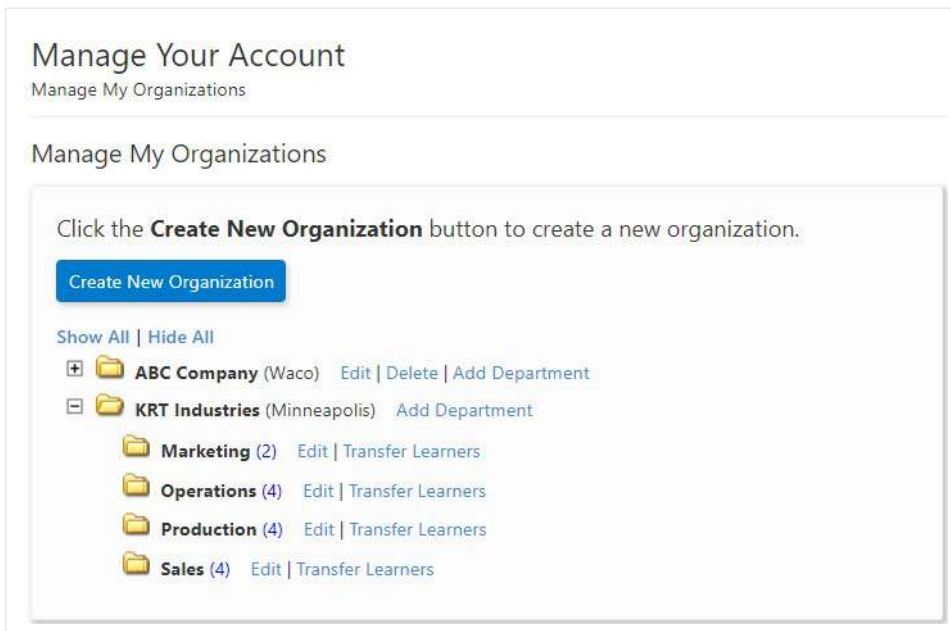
Manage Your Account
Manage My Organizations

Manage My Organizations

Click the **Create New Organization** button to create a new organization.

Create New Organization

Show All | Hide All

ABC Company (Waco) Edit | Delete | Add Department

KRT Industries (Minneapolis) Add Department

Marketing (2) Edit | Transfer Learners

Operations (4) Edit | Transfer Learners

Production (4) Edit | Transfer Learners

Sales (4) Edit | Transfer Learners